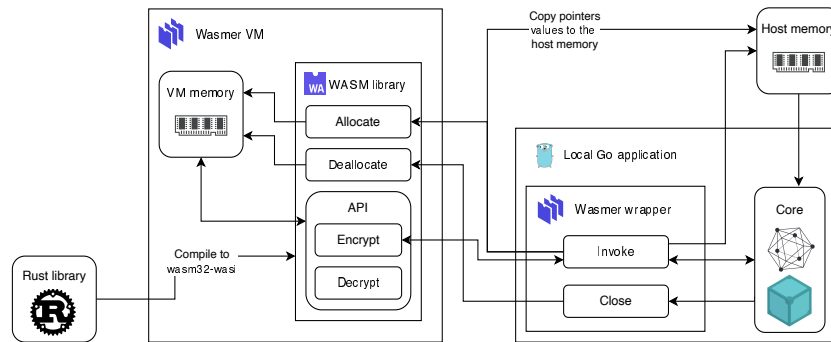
Wasmer VM

VM memory

WA WASM library

Allocate

Deallocate

API

Encrypt

Decrypt

Compile to wasm32-wasi

Rust library

Copy pointers values to the host memory

Host memory

Local Go application

Wasmer wrapper

Invoke

Close

Core